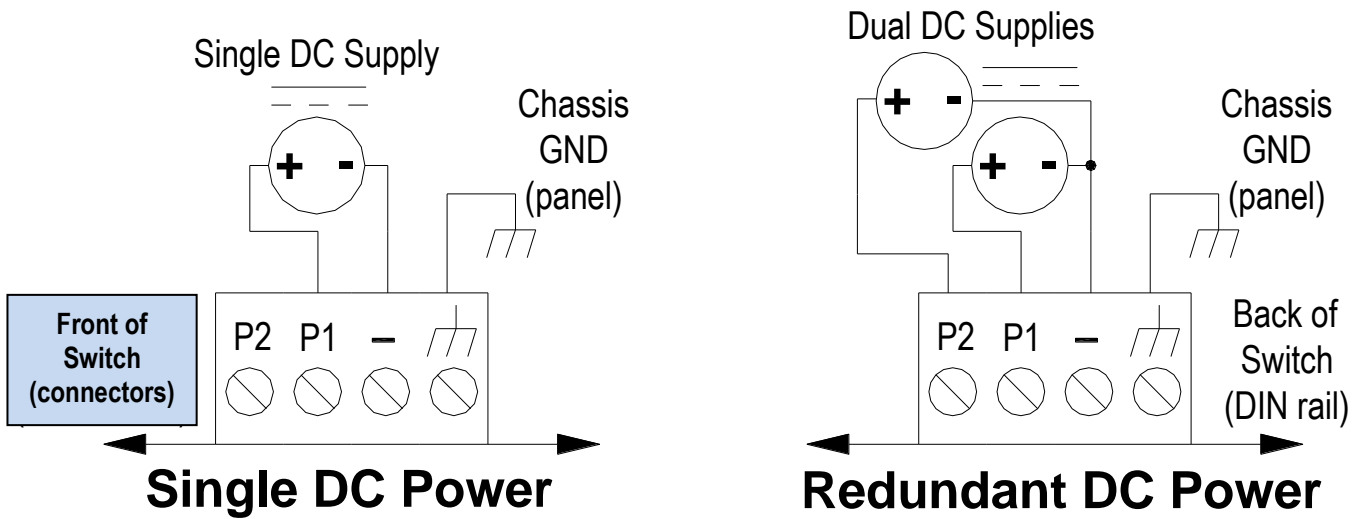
Single DC Supply

+ -

Chassis GND (panel)

Front of Switch (connectors)

P2 P1 –

Single DC Power

Dual DC Supplies

+ -

+ -

Chassis GND (panel)

P2 P1 –

Back of Switch (DIN rail)

Redundant DC Power